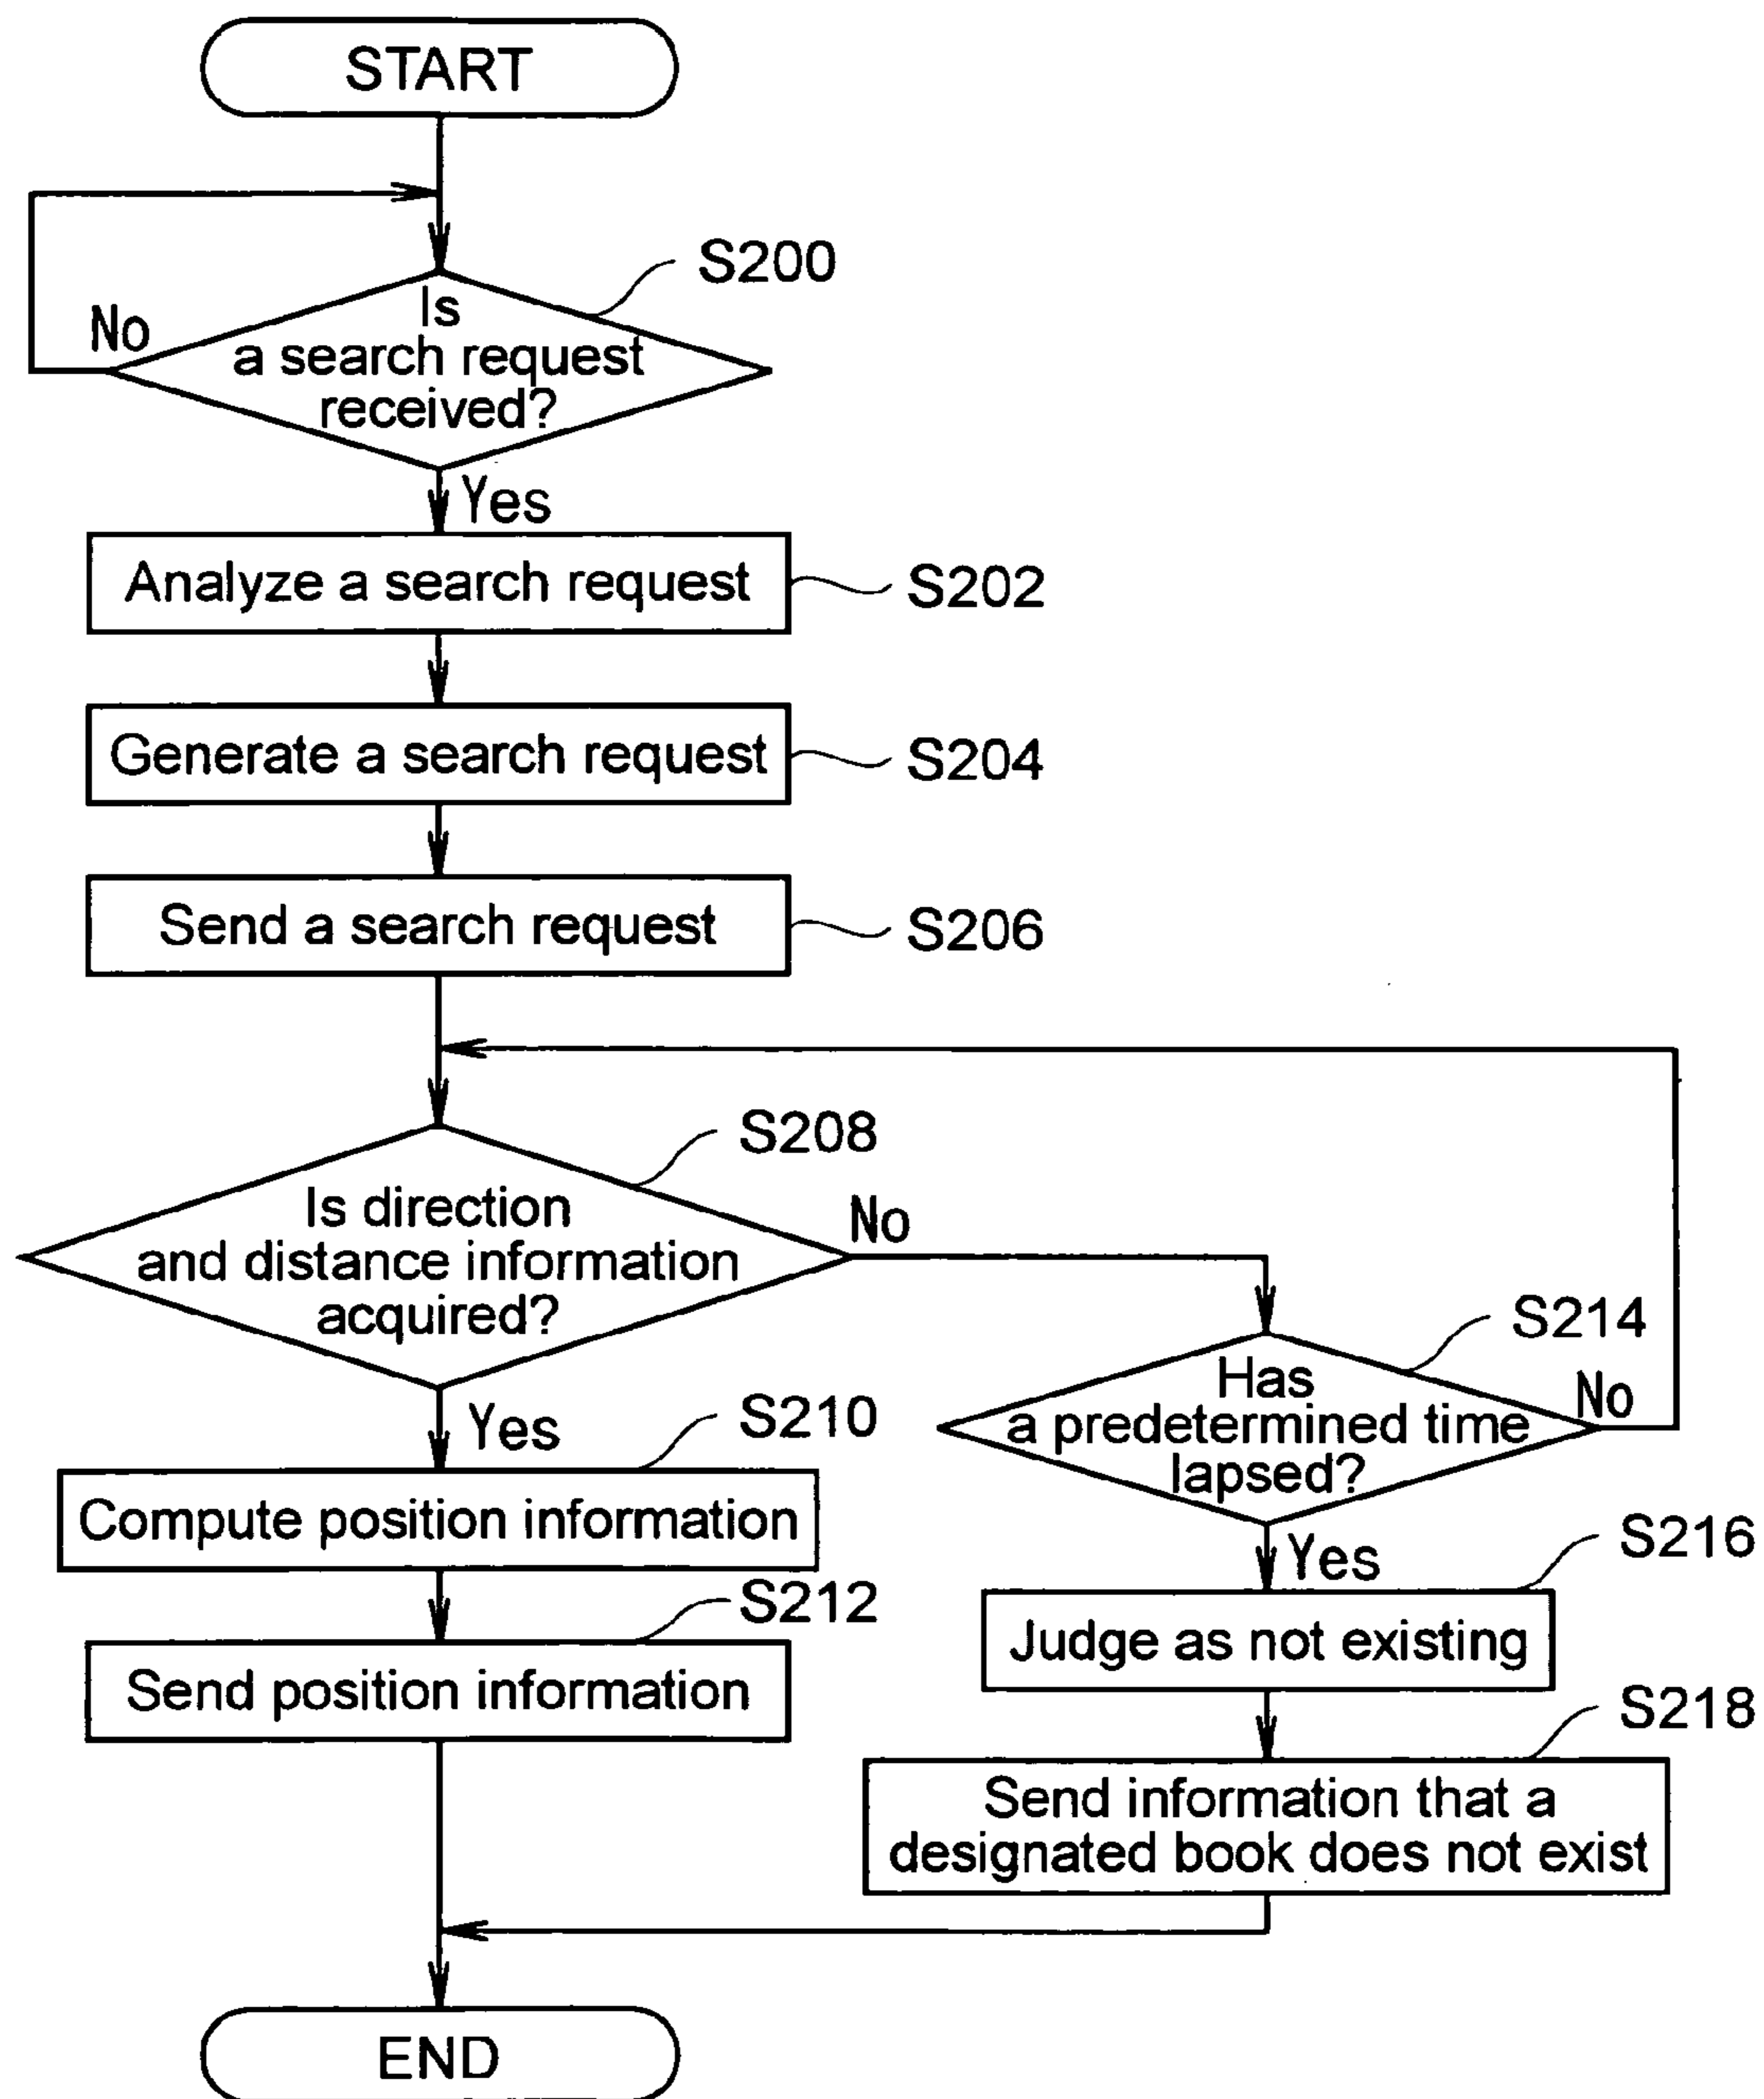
START

S200

Is a search request received?

No

Yes

Analyze a search request

S202

Generate a search request

S204

Send a search request

S206

S208

Is direction and distance information acquired?

No

Yes

S210

Compute position information

S212

Send position information

S214

Has a predetermined time lapsed?

No

Yes

S216

Judge as not existing

S218

Send information that a designated book does not exist

END